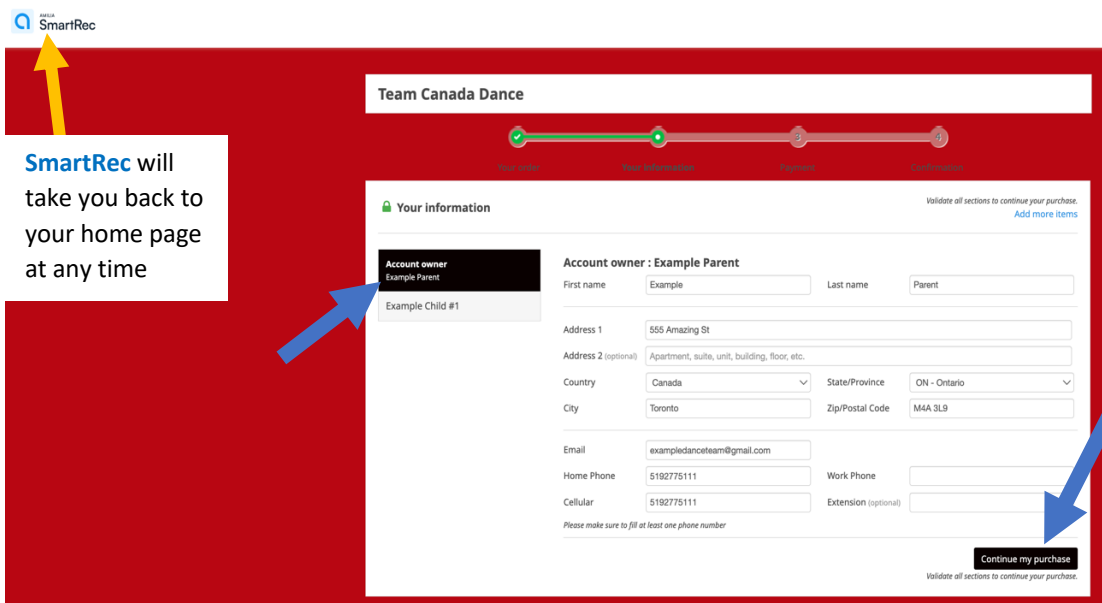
AMILIA
SmartRec

SmartRec will take you back to your home page at any time

Team Canada Dance

Your order
Your information
3
Payment
4
Confirmation

Your information

Validate all sections to continue your purchase.
Add more items

Account owner
Example Parent

Example Child #1

Account owner : Example Parent

| First name | Example | Last name | Parent |
|---|---|---|---|
| Address 1 | 555 Amazing St | | |
| Address 2 (optional) | Apartment, suite, unit, building, floor, etc. | | |
| Country | Canada | State/Province | ON - Ontario |
| City | Toronto | Zip/Postal Code | M4A 3L9 |
| Email | exampledanceteam@gmail.com | | |
| Home Phone | 5192775111 | Work Phone | |
| Cellular | 5192775111 | Extension (optional) | |

Please make sure to fill at least one phone number

Continue my purchase
Validate all sections to continue your purchase.